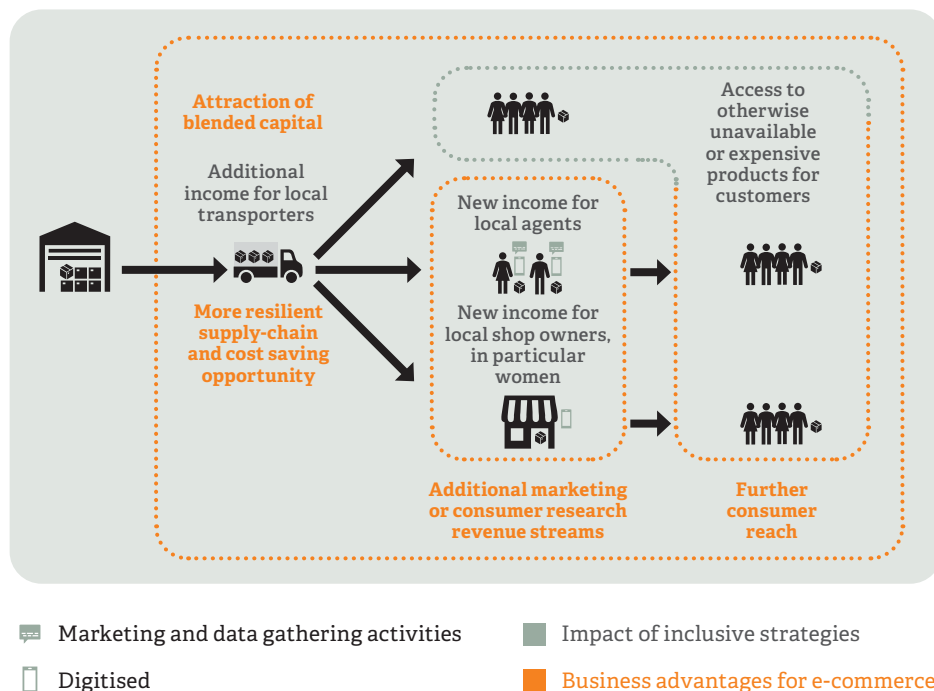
Attraction of blended capital

Additional income for local transporters

More resilient supply-chain and cost saving opportunity

Access to otherwise unavailable or expensive products for customers

New income for local agents

New income for local shop owners, in particular women

Additional marketing or consumer research revenue streams

Further consumer reach

Marketing and data gathering activities

Digitised

Impact of inclusive strategies

Business advantages for e-commerce